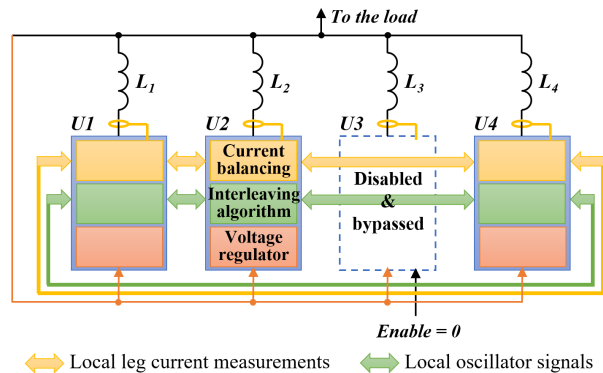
To the load

$L_1$

$L_2$

$L_3$

$L_4$

U1

U2

U3

U4

Current balancing

Interleaving algorithm

Voltage regulator

Disabled & bypassed

Enable = 0

Local leg current measurements

Local oscillator signals